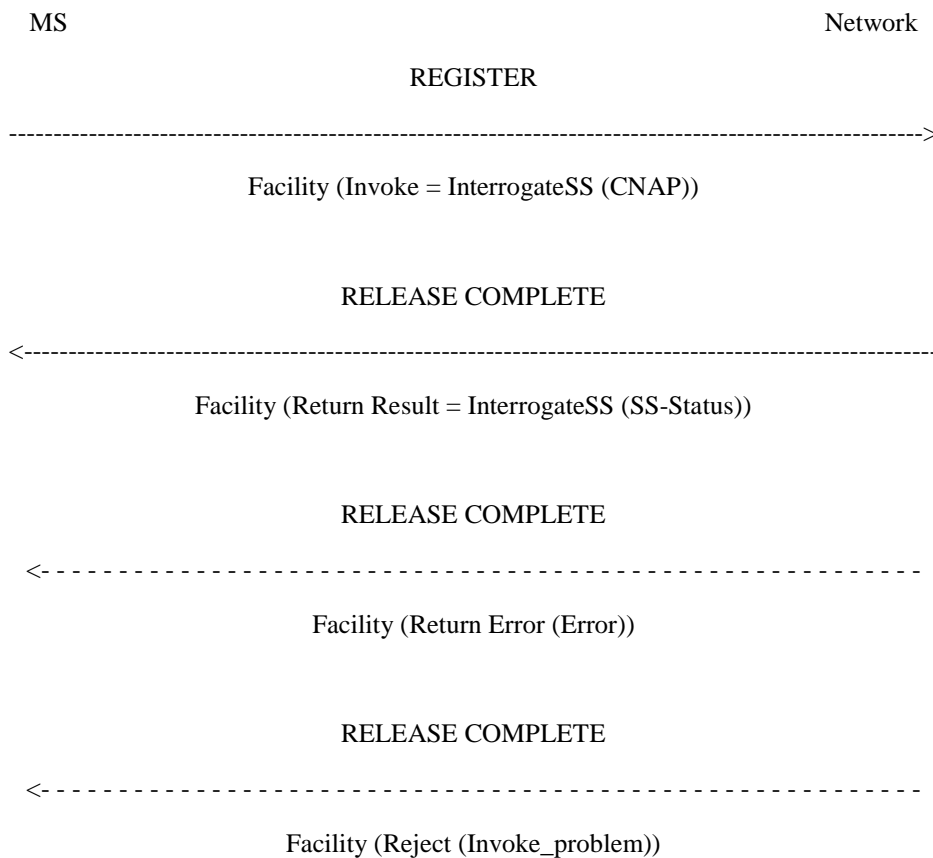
MS Network

REGISTER

-------------------------------------------------------------------------------------------------->

Facility (Invoke = InterrogateSS (CNAP))

RELEASE COMPLETE

<--------------------------------------------------------------------------------------------------

Facility (Return Result = InterrogateSS (SS-Status))

RELEASE COMPLETE

<- - - - - - - - - - - - - - - - - - - - - - - - - - - - - - - - - - - - - - - - - - - - - - - - - - - - -

Facility (Return Error (Error))

RELEASE COMPLETE

<- - - - - - - - - - - - - - - - - - - - - - - - - - - - - - - - - - - - - - - - - - - - - - - - - - - - -

Facility (Reject (Invoke_problem))